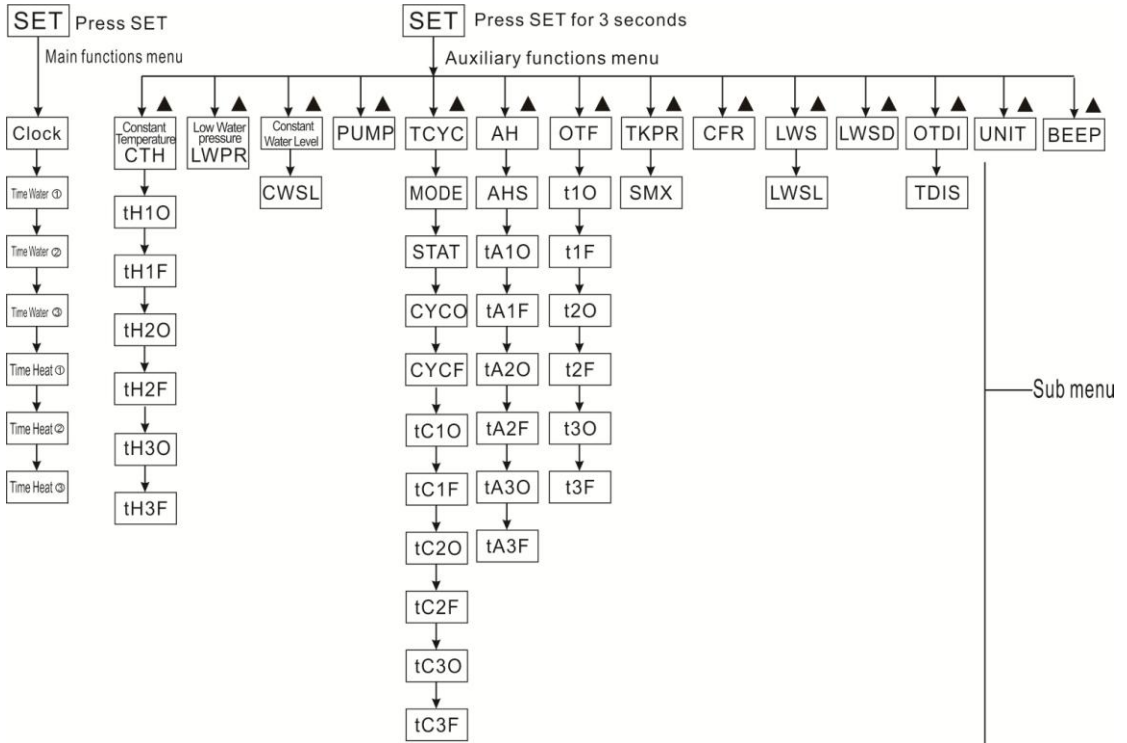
SET Press SET

Main functions menu

Clock

Time Water ①

Time Water ②

Time Water ③

Time Heat ①

Time Heat ②

Time Heat ③

SET Press SET for 3 seconds

Auxiliary functions menu

Constant Temperature CTH

tH1O

tH1F

tH2O

tH2F

tH3O

tH3F

Low Water pressure LWPR

Constant Water Level

CWSL

PUMP

TCYC

MODE

STAT

CYCO

CYCF

tC1O

tC1F

tC2O

tC2F

tC3O

tC3F

AH

AHS

tA1O

tA1F

tA2O

tA2F

tA3O

tA3F

OTF

t1O

t1F

t2O

t2F

t3O

t3F

TKPR

SMX

CFR

LWS

LWSL

LWSD

OTDI

TDIS

UNIT

BEEP

Sub menu